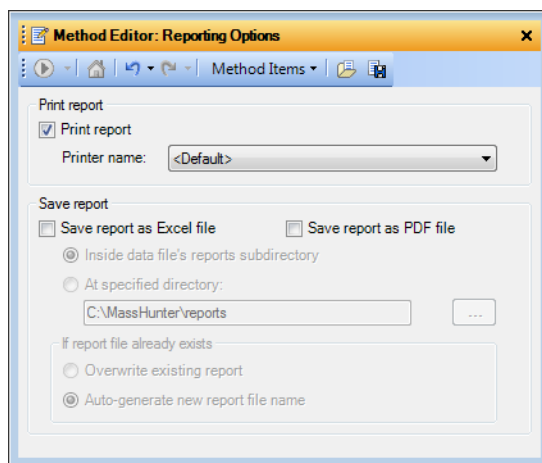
Method Editor: Reporting Options

Method Items

Print report

Print report

Printer name: <Default>

Save report

Save report as Excel file

Save report as PDF file

Inside data file's reports subdirectory

At specified directory:

C:\MassHunter\reports

...

If report file already exists

Overwrite existing report

Auto-generate new report file name